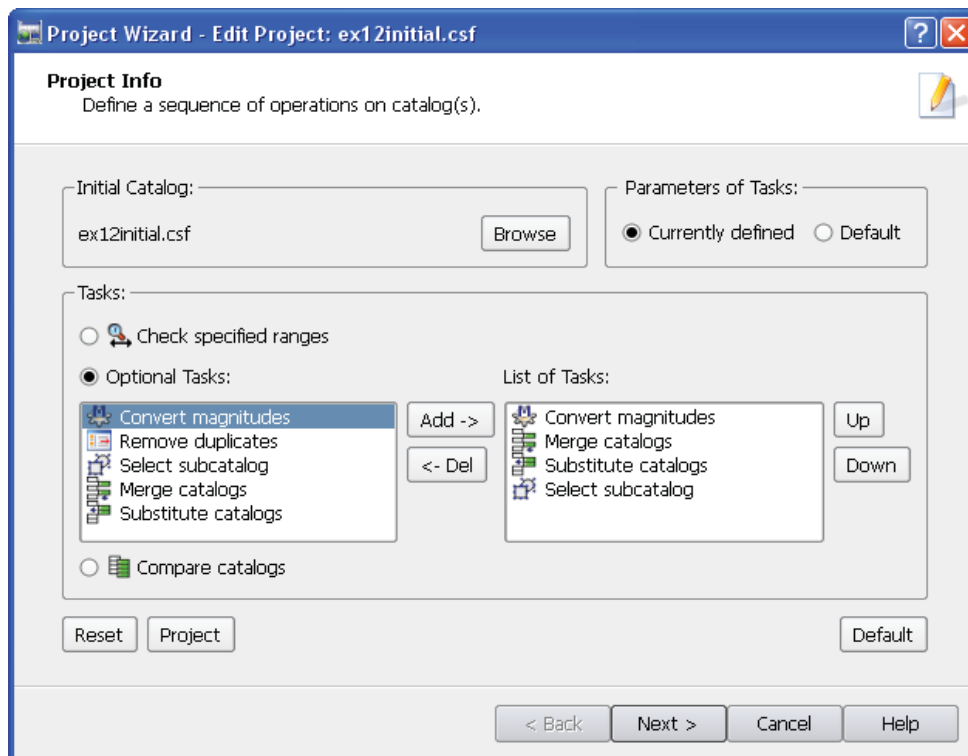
Project Wizard - Edit Project: ex12initial.csf

Project Info
Define a sequence of operations on catalog(s).

Initial Catalog:
ex12initial.csf
Browse

Parameters of Tasks:
Currently defined
Default

Tasks:
Check specified ranges
Optional Tasks:
Convert magnitudes
Remove duplicates
Select subcatalog
Merge catalogs
Substitute catalogs
Add ->
<- Del
List of Tasks:
Convert magnitudes
Merge catalogs
Substitute catalogs
Select subcatalog
Up
Down
Compare catalogs

Reset
Project
Default

< Back
Next >
Cancel
Help